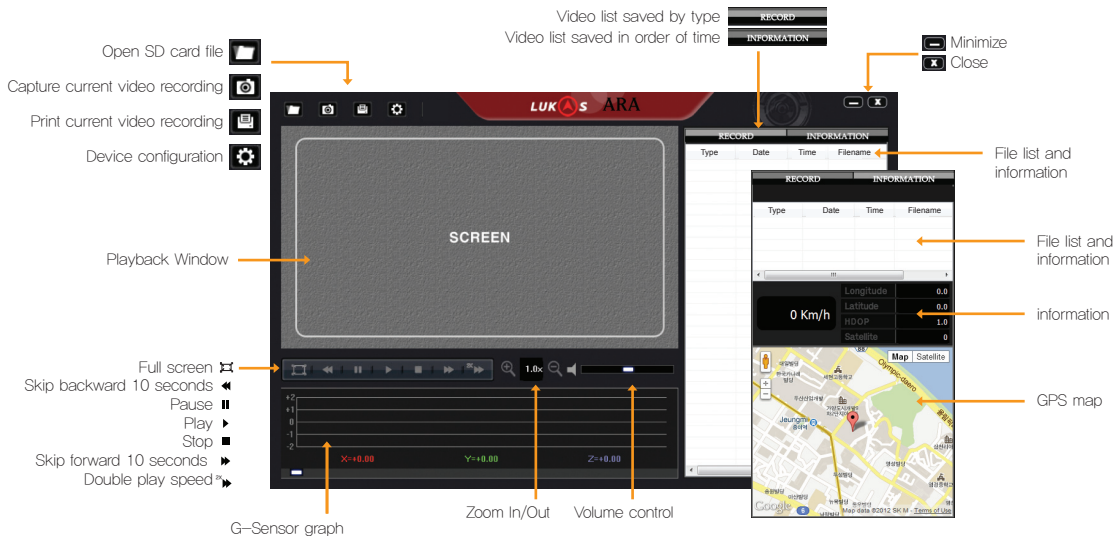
Video list saved by type RECORD
Video list saved in order of time INFORMATION

Minimize
Close

Open SD card file
Capture current video recording
Print current video recording
Device configuration

LUKAS ARA

RECORD INFORMATION
Type Date Time Filename

File list and information

SCREEN

Playback Window

RECORD INFORMATION
Type Date Time Filename

File list and information

0 Km/h
Longitude 0.0
Latitude 0.0
HDOP 1.0
Satellite 0

information

Map Satellite

GPS map

Full screen
Skip backward 10 seconds
Pause
Play
Stop
Skip forward 10 seconds
Double play speed

1.0x

+2
+1
0
-1
-2
X=+0.00 Y=+0.00 Z=+0.00

Google Map data ©2012 SK M - Terms of Use

G-Sensor graph
Zoom In/Out
Volume control